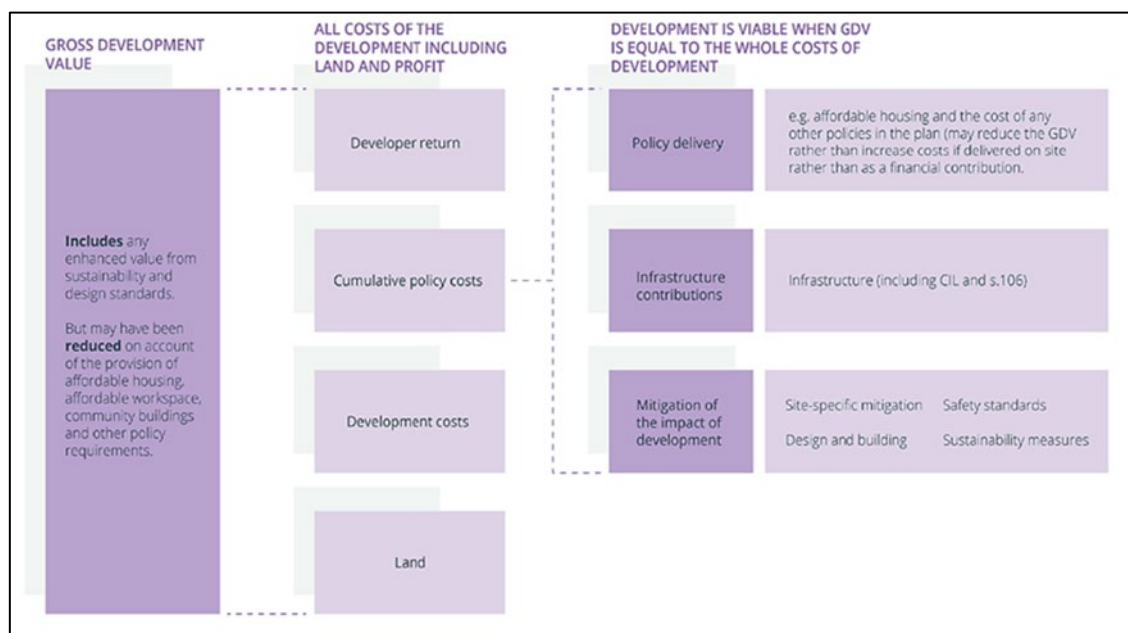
GROSS DEVELOPMENT VALUE

Includes any enhanced value from sustainability and design standards.

But may have been reduced on account of the provision of affordable housing, affordable workspace, community buildings and other policy requirements.

ALL COSTS OF THE DEVELOPMENT INCLUDING LAND AND PROFIT

Developer return

Cumulative policy costs

Development costs

Land

DEVELOPMENT IS VIABLE WHEN GDV IS EQUAL TO THE WHOLE COSTS OF DEVELOPMENT

Policy delivery

e.g. affordable housing and the cost of any other policies in the plan (may reduce the GDV rather than increase costs if delivered on site rather than as a financial contribution.

Infrastructure contributions

Infrastructure (including CIL and s.106)

Mitigation of the impact of development

Site-specific mitigation

Safety standards

Design and building

Sustainability measures